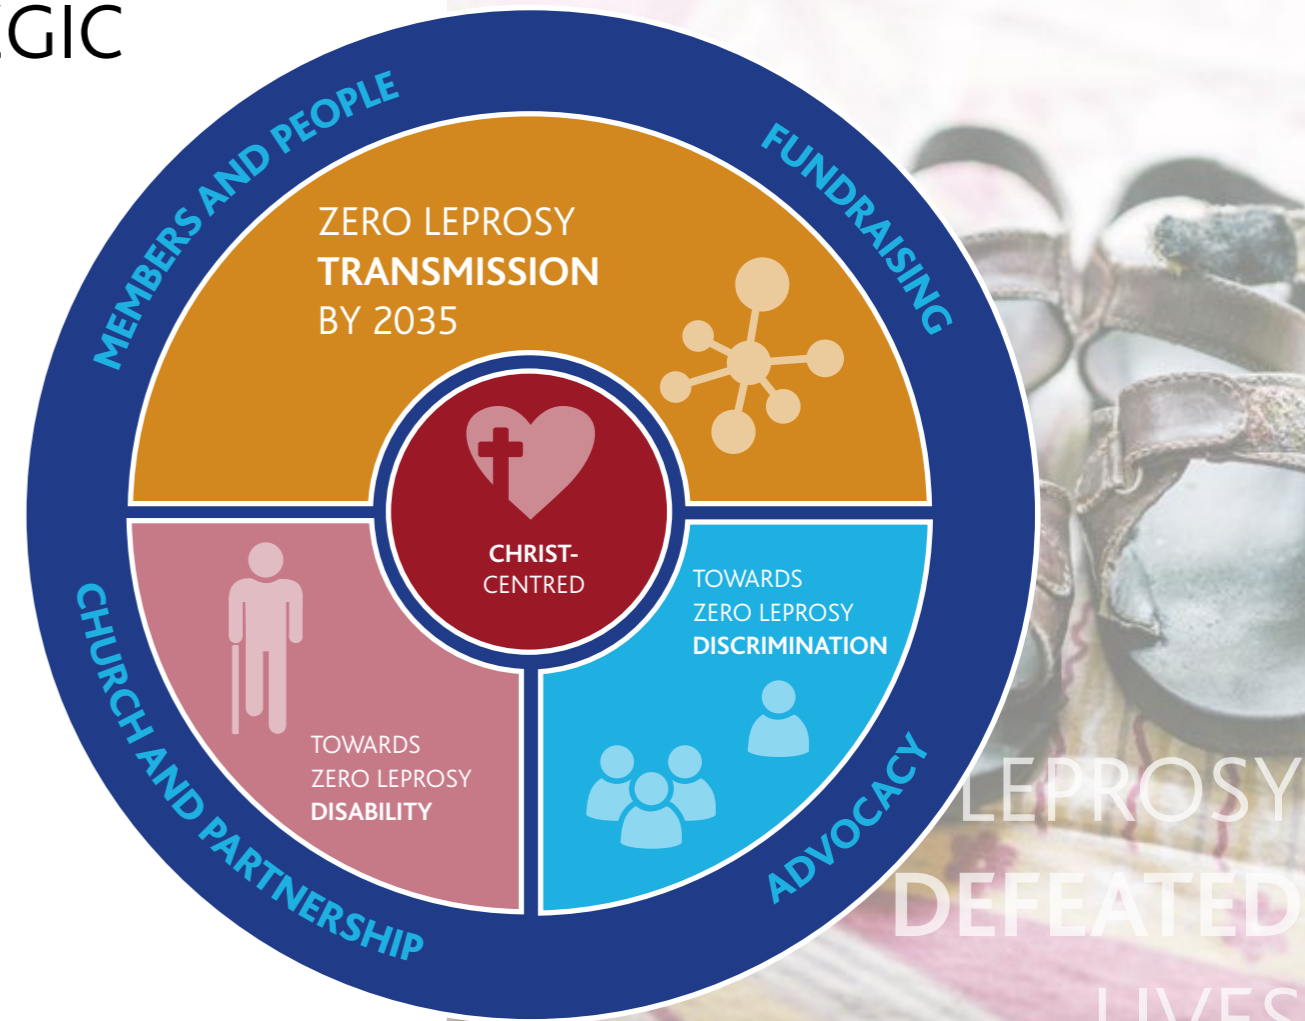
EGIC

MEMBERS AND PEOPLE

FUNDRAISING

ZERO LEPROSY
TRANSMISSION
BY 2035

CHRIST-
CENTRED

TOWARDS
ZERO LEPROSY
DISCRIMINATION

TOWARDS
ZERO LEPROSY
DISABILITY

CHURCH AND PARTNERSHIP

ADVOCACY

LEPROSY
DEFEATED
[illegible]